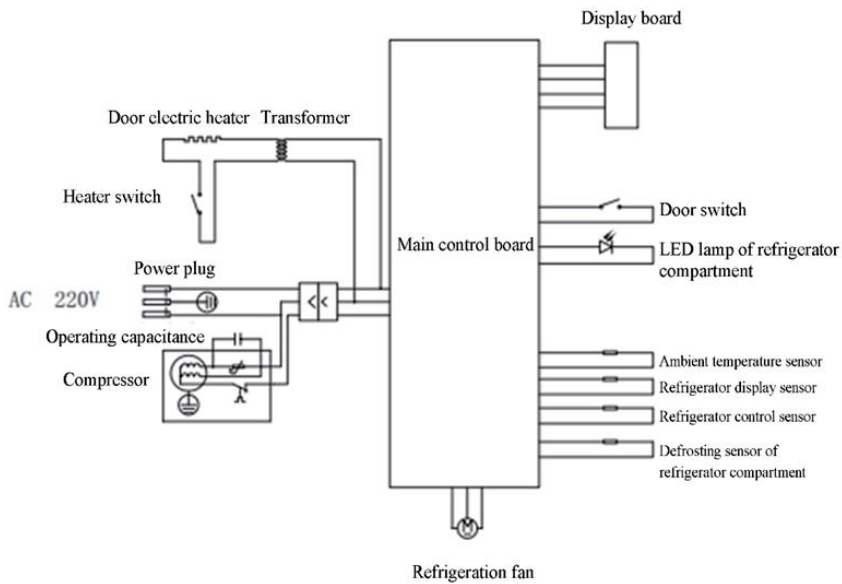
Display board

Door electric heater Transformer

Heater switch

Main control board

Door switch

LED lamp of refrigerator compartment

Power plug

AC 220V

Operating capacitance

Compressor

Ambient temperature sensor

Refrigerator display sensor

Refrigerator control sensor

Defrosting sensor of refrigerator compartment

M

Refrigeration fan